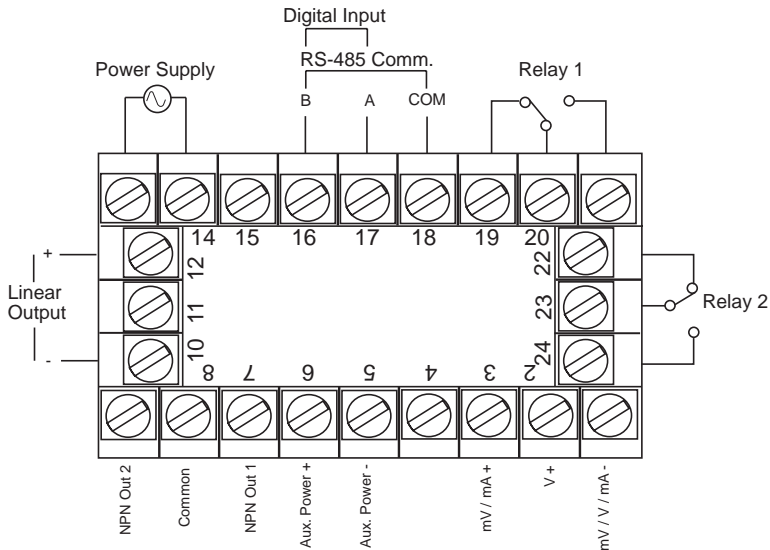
Digital Input
RS-485 Comm.
Power Supply
Relay 1
B
A
COM
14
15
16
17
18
19
20
12
22
11
23
10
24
+
Linear Output
-
Relay 2
8
7
6
5
4
3
2
NPN Out 2
Common
NPN Out 1
Aux. Power +
Aux. Power -
mV / mA +
V +
mV / V / mA -